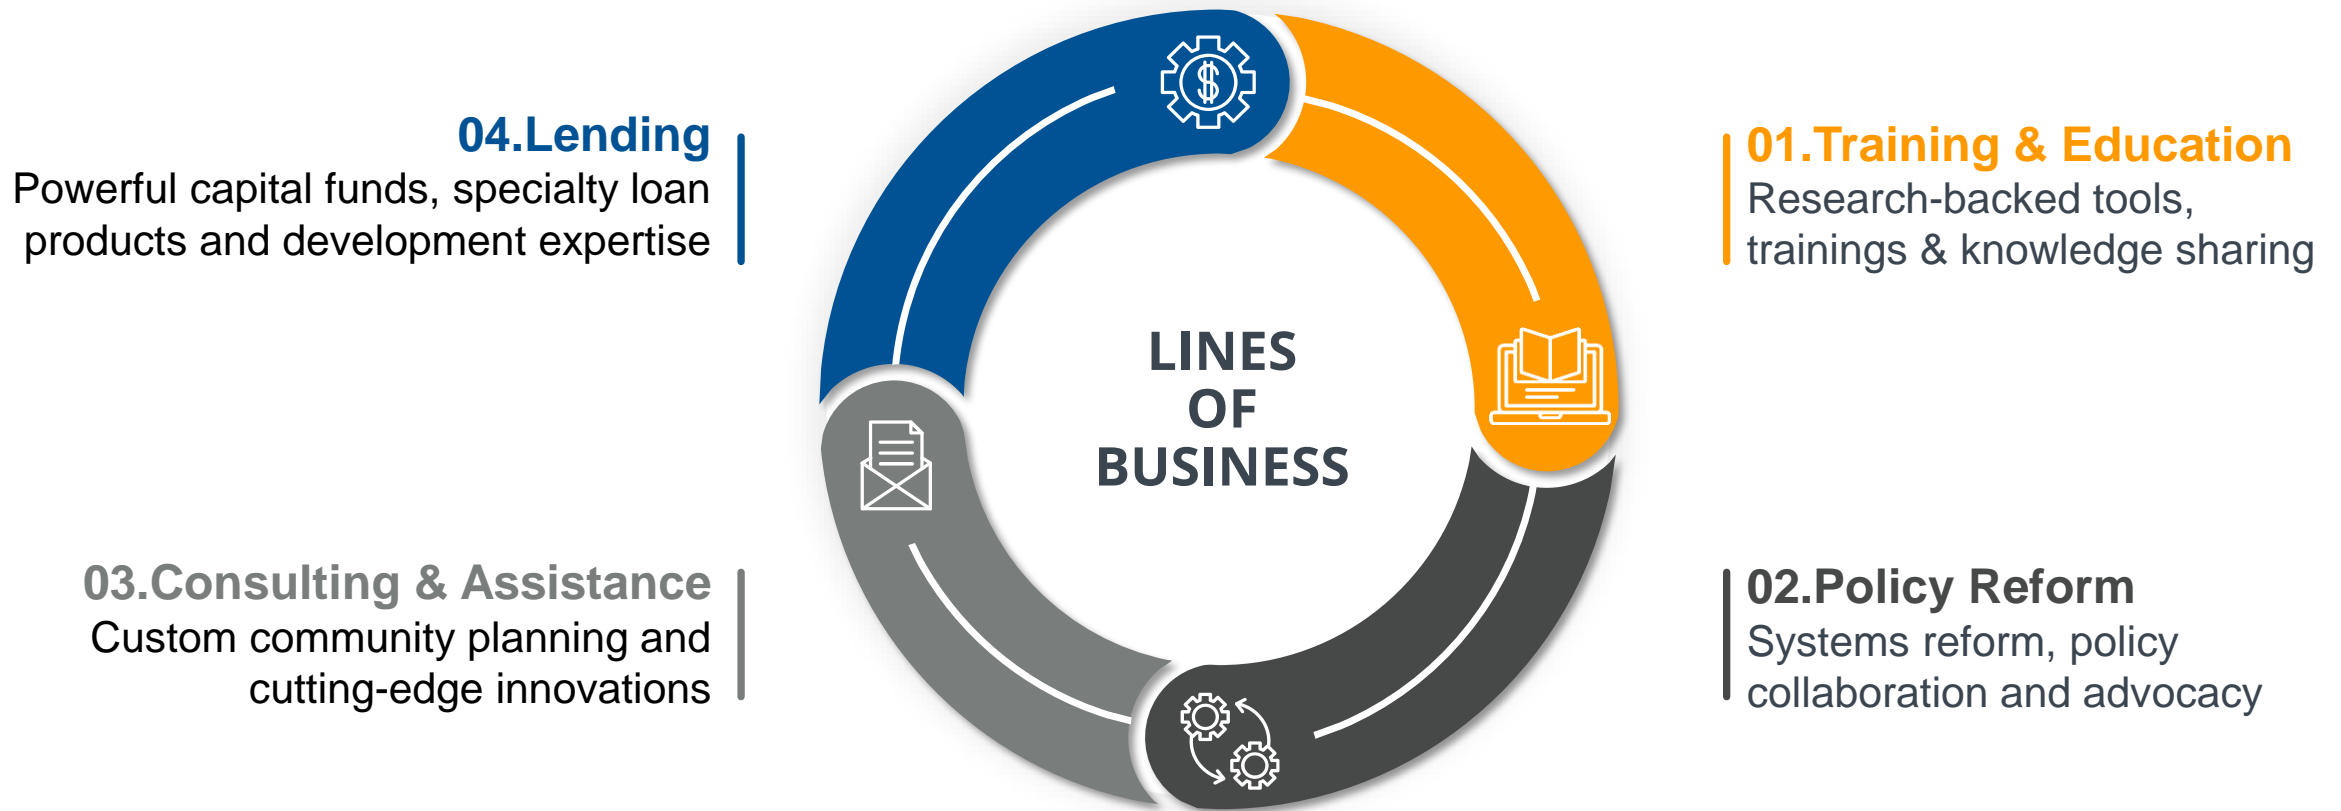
04.Lending
Powerful capital funds, specialty loan products and development expertise

01.Training & Education
Research-backed tools, trainings & knowledge sharing

LINES OF BUSINESS

03.Consulting & Assistance
Custom community planning and cutting-edge innovations

02.Policy Reform
Systems reform, policy collaboration and advocacy